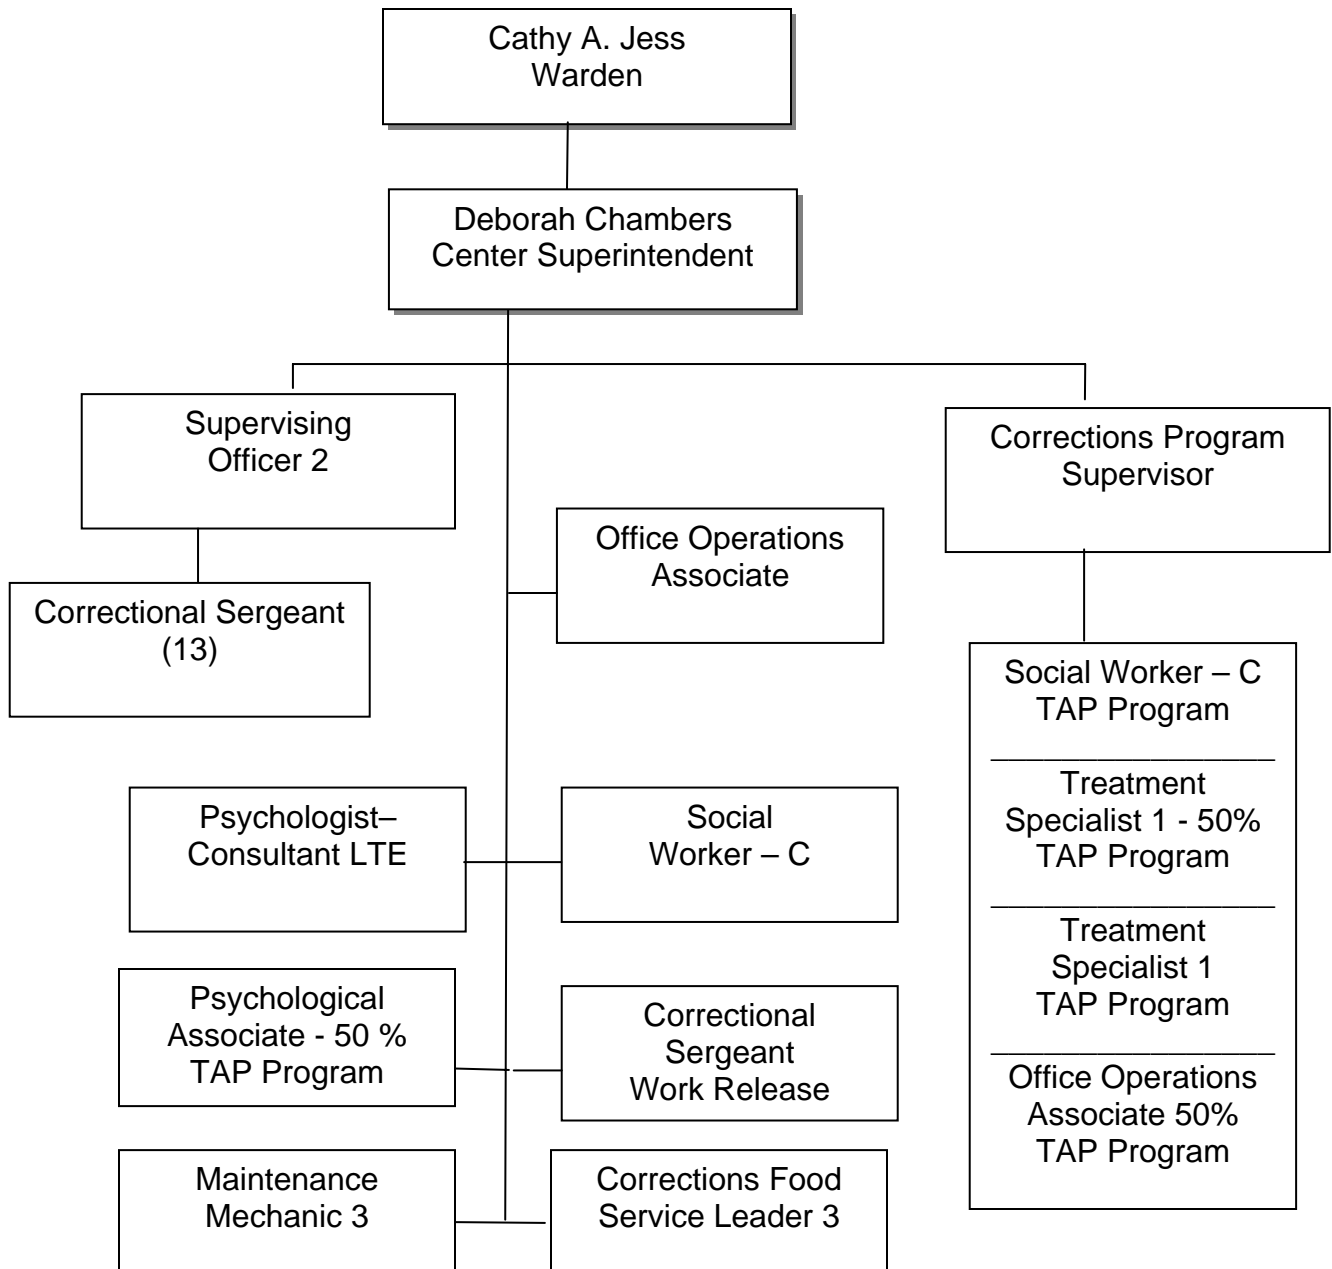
Cathy A. Jess
Warden

Deborah Chambers
Center Superintendent

Supervising
Officer 2

Correctional Sergeant
(13)

Office Operations
Associate

Corrections Program
Supervisor

Social Worker – C
TAP Program

Treatment
Specialist 1 - 50%
TAP Program

Treatment
Specialist 1
TAP Program

Office Operations
Associate 50%
TAP Program

Psychologist–
Consultant LTE

Social
Worker – C

Psychological
Associate - 50 %
TAP Program

Correctional
Sergeant
Work Release

Maintenance
Mechanic 3

Corrections Food
Service Leader 3